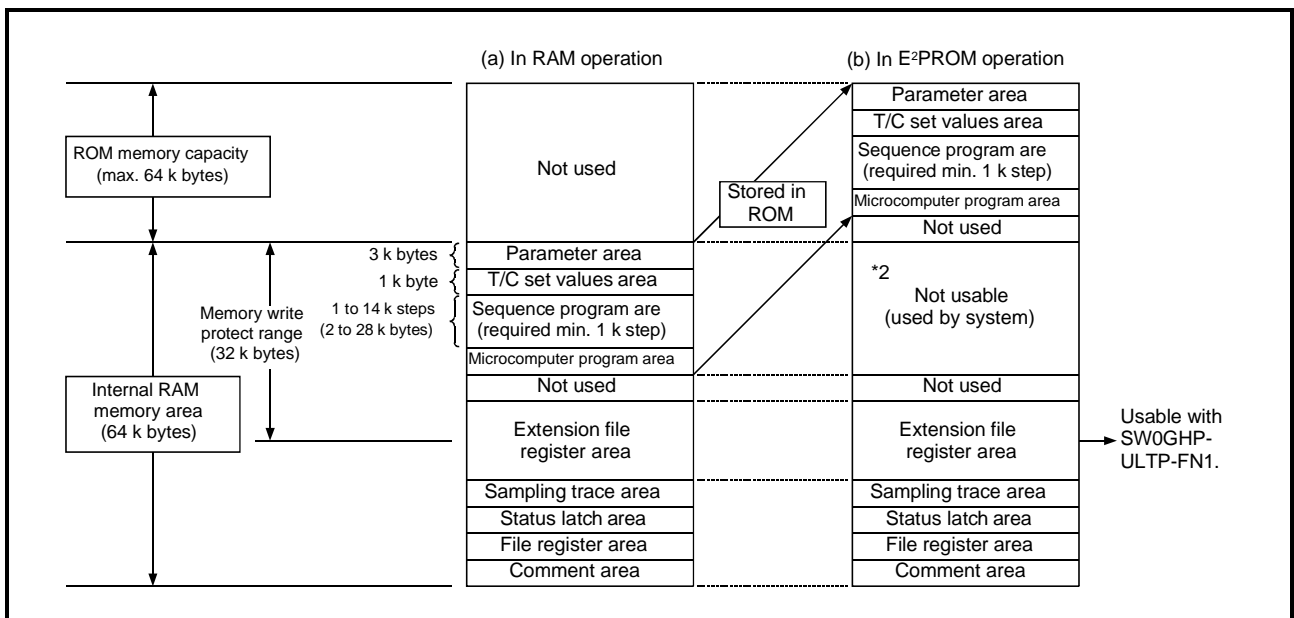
(a) In RAM operation

(b) In E$^2$PROM operation

ROM memory capacity (max. 64 k bytes)

Not used

Stored in ROM

Parameter area
T/C set values area
Sequence program are (required min. 1 k step)
Microcomputer program area
Not used

3 k bytes
1 k byte
1 to 14 k steps (2 to 28 k bytes)

Memory write protect range (32 k bytes)

Internal RAM memory area (64 k bytes)

Parameter area
T/C set values area
Sequence program are (required min. 1 k step)
Microcomputer program area
Not used
Extension file register area
Sampling trace area
Status latch area
File register area
Comment area

*2
Not usable (used by system)
Not used
Extension file register area
Sampling trace area
Status latch area
File register area
Comment area

Usable with SW0GHP-ULTP-FN1.